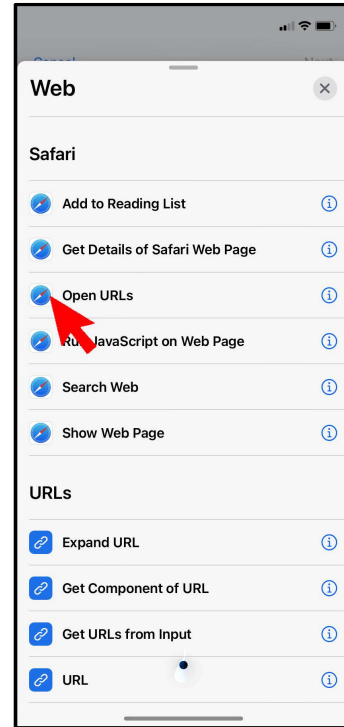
Cancel Next

Web

Safari

Add to Reading List

Get Details of Safari Web Page

Open URLs

Ru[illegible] JavaScript on Web Page

Search Web

Show Web Page

URLs

Expand URL

Get Component of URL

Get URLs from Input

URL